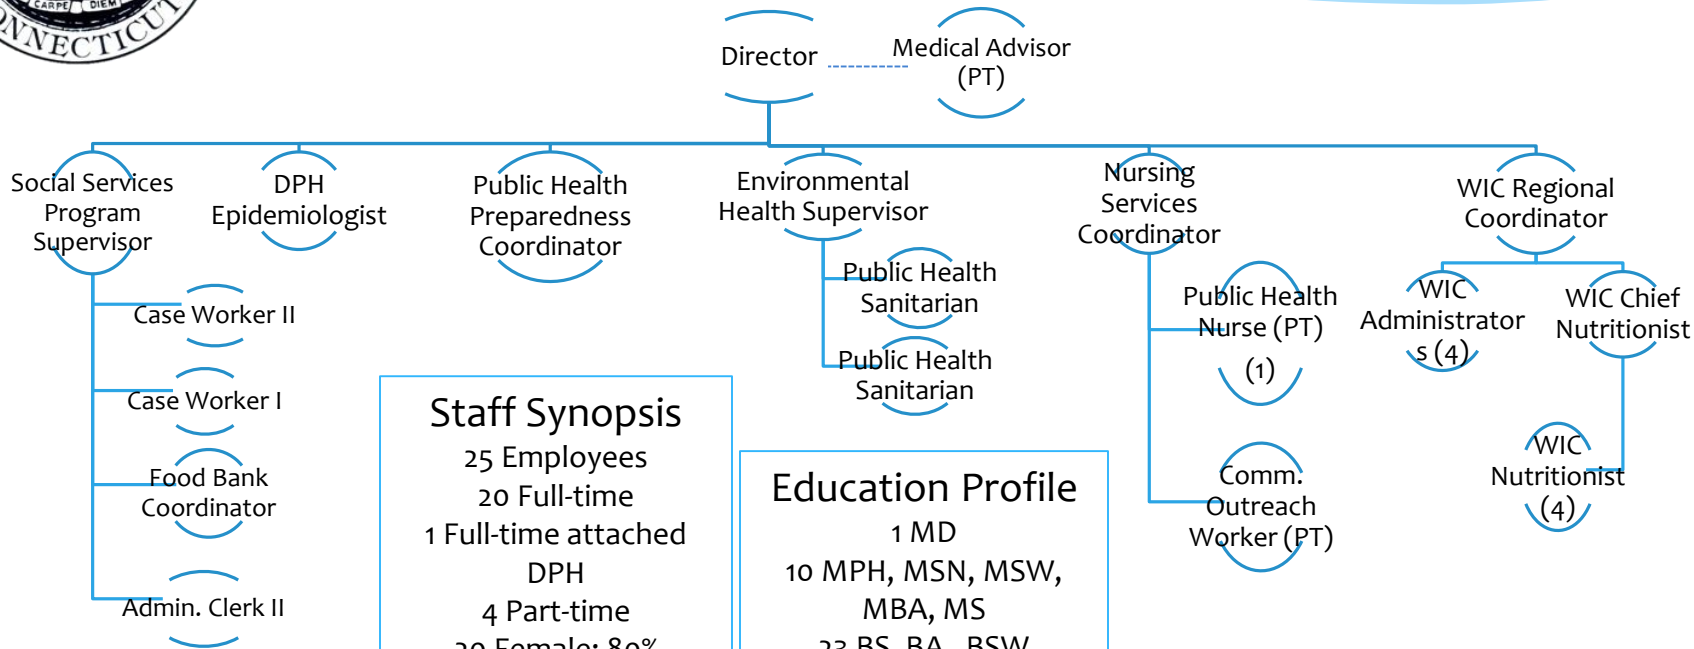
CARPE DIEM
NNECTICUT

Director

Medical Advisor (PT)

Social Services Program Supervisor

DPH Epidemiologist

Public Health Preparedness Coordinator

Environmental Health Supervisor

Nursing Services Coordinator

WIC Regional Coordinator

Public Health Sanitarian

Public Health Sanitarian

Public Health Nurse (PT) (1)

WIC Administrators (4)

WIC Chief Nutritionist

Case Worker II

Case Worker I

Food Bank Coordinator

Admin. Clerk II

Staff Synopsis
25 Employees
20 Full-time
1 Full-time attached DPH
4 Part-time
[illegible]

Education Profile
1 MD
10 MPH, MSN, MSW, MBA, MS
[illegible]

Comm. Outreach Worker (PT)

WIC Nutritionist (4)